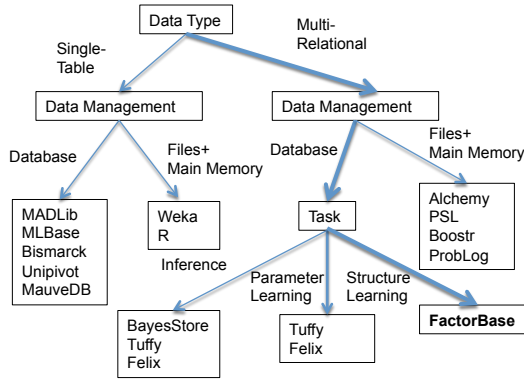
Data Type

Single-Table

Multi-Relational

Data Management

Data Management

Database

Files+ Main Memory

Database

Files+ Main Memory

MADLib
MLBase
Bismarck
Unipivot
MauveDB

Weka
R

Task

Alchemy
PSL
Boostr
ProbLog

Inference

Parameter Learning

Structure Learning

BayesStore
Tuffy
Felix

Tuffy
Felix

FactorBase